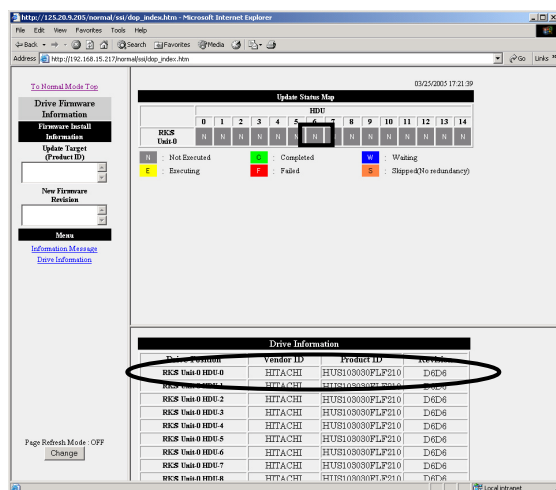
http://125.20.9.205/normal/ssi/dop_index.htm - Microsoft Internet Explorer

File Edit View Favorites Tools Help

Back Search Favorites Media

Address http://192.168.15.217/normal/ssi/dop_index.htm Go Links

To Normal Mode Top

Drive Firmware Information

Firmware Install Information

Update Target (Product ID)

New Firmware Revision

Menu

Information Message

Drive Information

Page Refresh Mode : OFF

Change

03/25/2005 17:21:39

Update Status Map

| | HDU | | | | | | | | | | | | | | |
|---|---|---|---|---|---|---|---|---|---|---|---|---|---|---|---|
| | 0 | 1 | 2 | 3 | 4 | 5 | 6 | 7 | 8 | 9 | 10 | 11 | 12 | 13 | 14 |
| RKS Unit-0 | N | N | N | N | N | N | N | N | N | N | N | N | N | N | N |

N : Not Executed
C : Completed
W : Waiting
E : Executing
F : Failed
S : Skipped(No redundancy)

Drive Information

| Drive Position | Vendor ID | Product ID | Revision |
|---|---|---|---|
| RKS Unit-0 HDU-0 | HITACHI | HUS103030FLF210 | D6D6 |
| RKS Unit-0 HDU-1 | HITACHI | HUS103030FLF210 | D6D6 |
| RKS Unit-0 HDU-2 | HITACHI | HUS103030FLF210 | D6D6 |
| RKS Unit-0 HDU-3 | HITACHI | HUS103030FLF210 | D6D6 |
| RKS Unit-0 HDU-4 | HITACHI | HUS103030FLF210 | D6D6 |
| RKS Unit-0 HDU-5 | HITACHI | HUS103030FLF210 | D6D6 |
| RKS Unit-0 HDU-6 | HITACHI | HUS103030FLF210 | D6D6 |
| RKS Unit-0 HDU-7 | HITACHI | HUS103030FLF210 | D6D6 |
| RKS Unit-0 HDU-8 | HITACHI | HUS103030FLF210 | D6D6 |

Local intranet